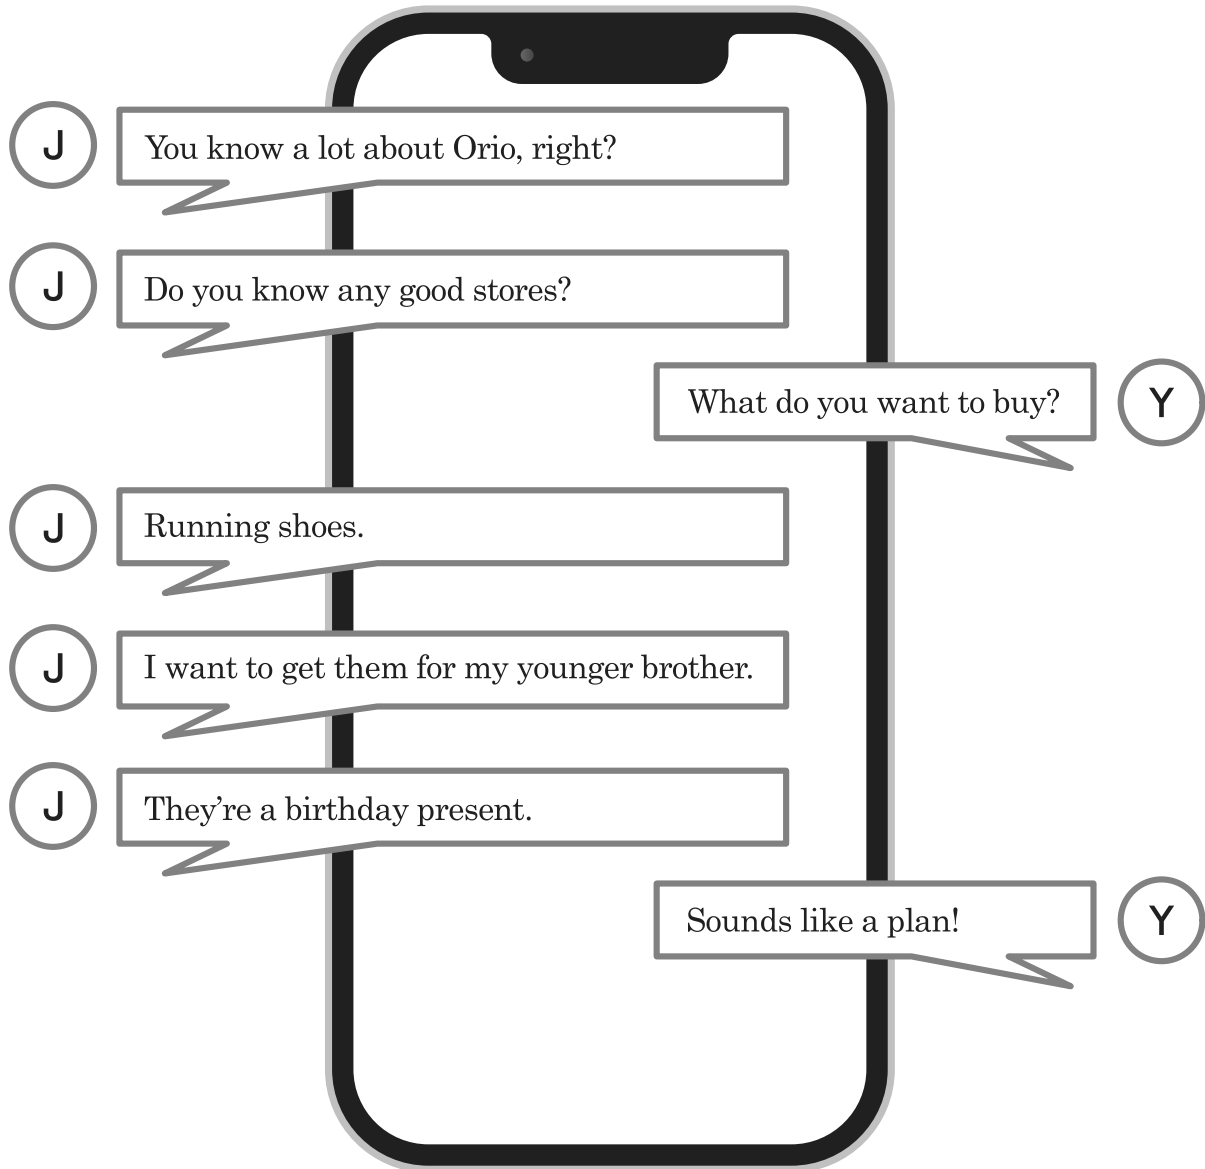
J
You know a lot about Orio, right?

J
Do you know any good stores?

What do you want to buy?
Y

J
Running shoes.

J
I want to get them for my younger brother.

J
They're a birthday present.

Sounds like a plan!
Y